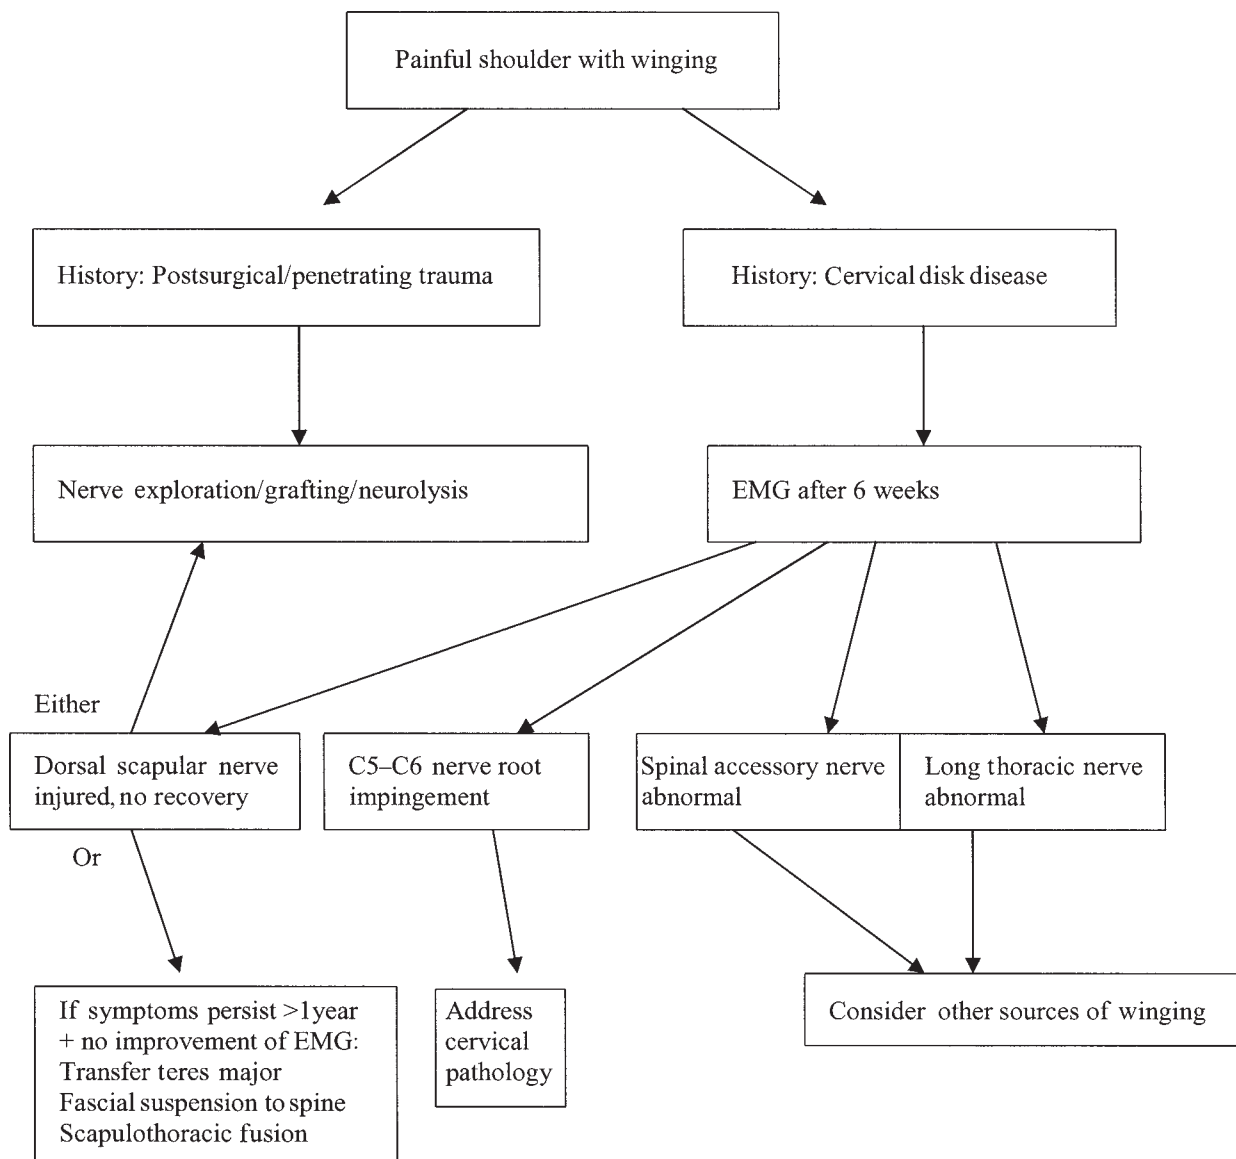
Painful shoulder with winging

History: Postsurgical/penetrating trauma

History: Cervical disk disease

Nerve exploration/grafting/neurolysis

EMG after 6 weeks

Either

Dorsal scapular nerve injured, no recovery

Or

C5–C6 nerve root impingement

Spinal accessory nerve abnormal

Long thoracic nerve abnormal

If symptoms persist >1year + no improvement of EMG: Transfer teres major Fascial suspension to spine Scapulothoracic fusion

Address cervical pathology

Consider other sources of winging